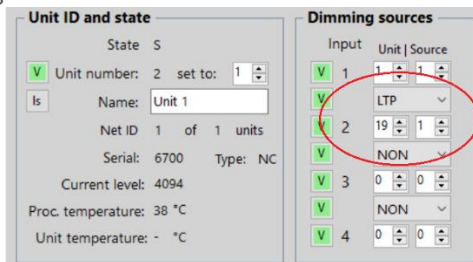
Unit ID and state

State S

V Unit number: 2 set to: 1

Is Name: Unit 1

Net ID 1 of 1 units

Serial: 6700 Type: NC

Current level: 4094

Proc. temperature: 38 °C

Unit temperature: - °C

Dimming sources

Input Unit | Source

V 1 1 1

V LTP

V 2 19 1

V NON

V 3 0 0

V NON

V 4 0 0